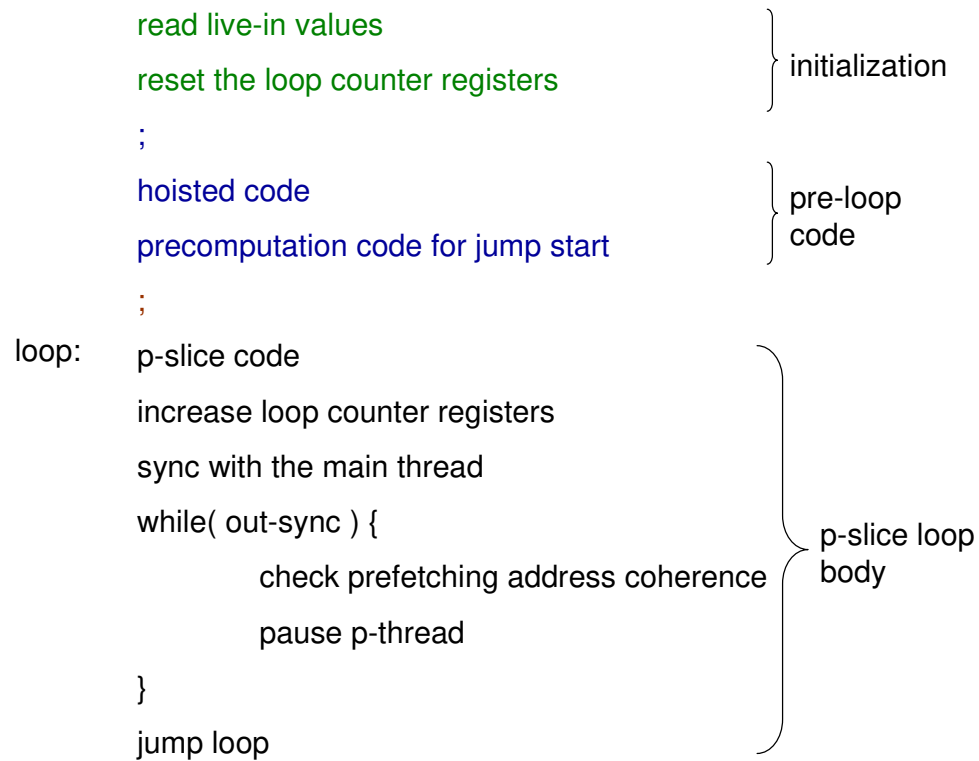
read live-in values
reset the loop counter registers
;

initialization

hoisted code
precomputation code for jump start
;

pre-loop code

loop: p-slice code
increase loop counter registers
sync with the main thread
while( out-sync ) {
check prefetching address coherence
pause p-thread
}
jump loop

p-slice loop body